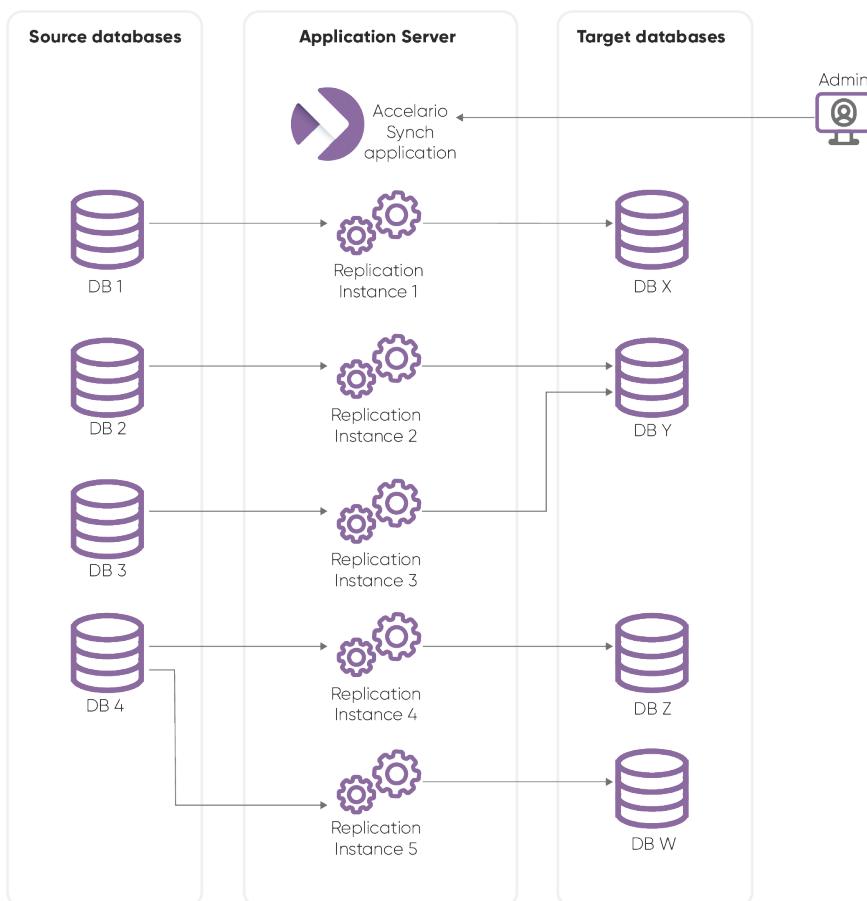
Source databases

Application Server

Target databases

Admin

Accelario Synch application

DB 1

Replication Instance 1

DB X

DB 2

Replication Instance 2

DB Y

DB 3

Replication Instance 3

DB 4

Replication Instance 4

DB Z

Replication Instance 5

DB W